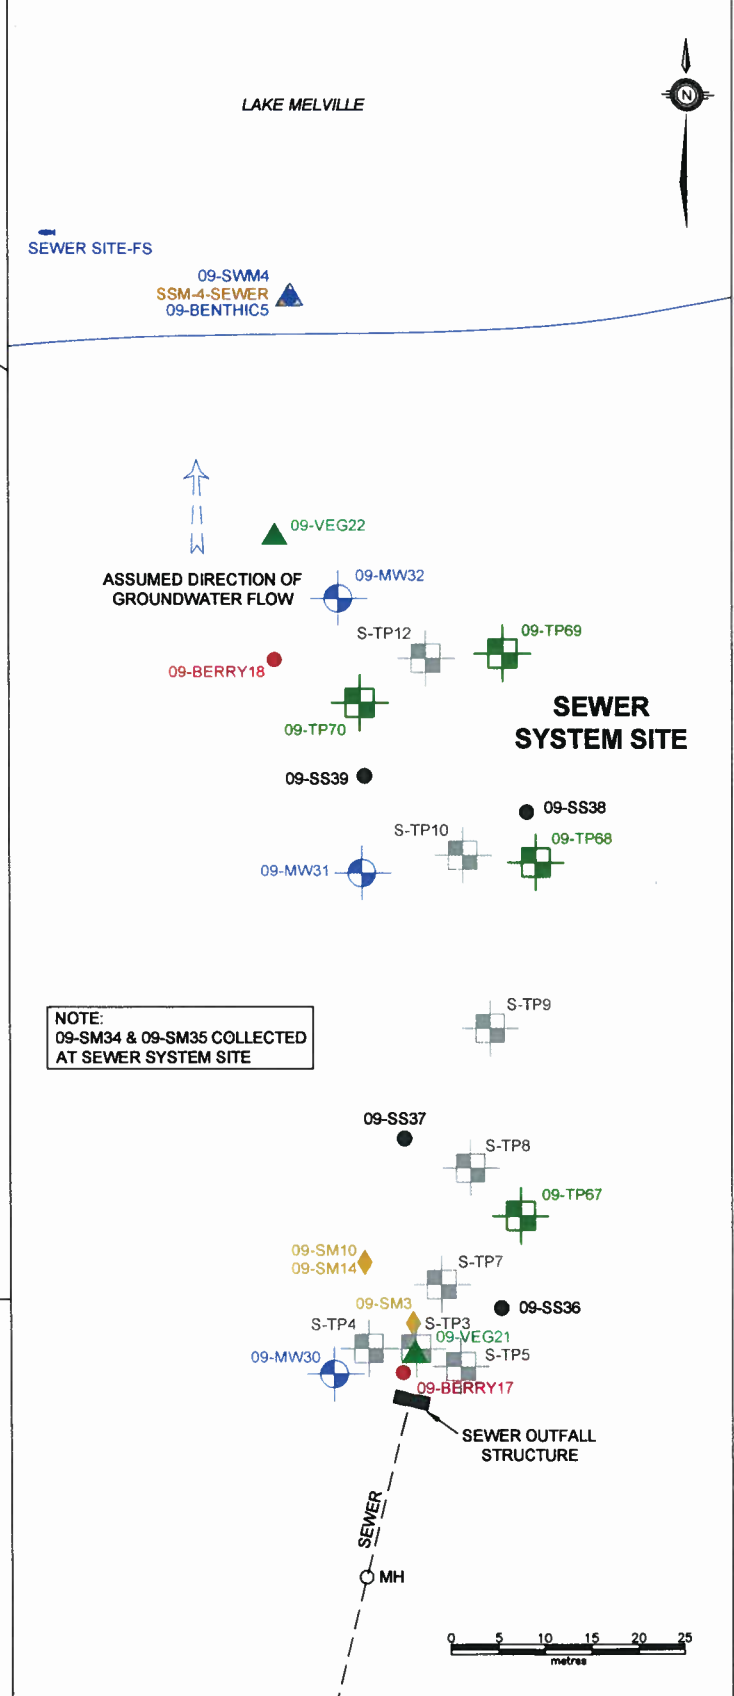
LAKE MELVILLE

N

SEWER SITE-FS

09-SWM4
SSM-4-SEWER
09-BENTHIC5

09-VEG22

ASSUMED DIRECTION OF GROUNDWATER FLOW

09-MW32

S-TP12

09-TP69

09-BERRY18

09-TP70

SEWER SYSTEM SITE

09-SS39

09-SS38

S-TP10

09-TP68

09-MW31

NOTE:
09-SM34 & 09-SM35 COLLECTED AT SEWER SYSTEM SITE

S-TP9

09-SS37

S-TP8

09-TP67

09-SM10
09-SM14

S-TP7

09-SM3

09-SS36

S-TP4

S-TP3

09-VEG21

09-MW30

S-TP5

09-BERRY17

SEWER OUTFALL STRUCTURE

SEWER

MH

0 5 10 15 20 25
metres